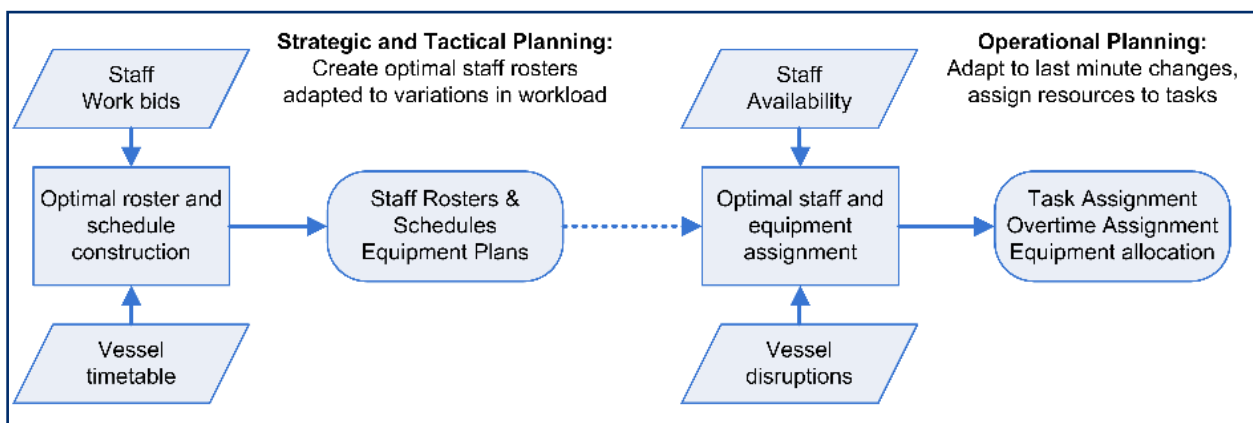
Strategic and Tactical Planning:
Create optimal staff rosters adapted to variations in workload

Staff
Work bids

Optimal roster and schedule construction

Vessel timetable

Staff Rosters & Schedules
Equipment Plans

Operational Planning:
Adapt to last minute changes, assign resources to tasks

Staff
Availability

Optimal staff and equipment assignment

Vessel disruptions

Task Assignment
Overtime Assignment
Equipment allocation